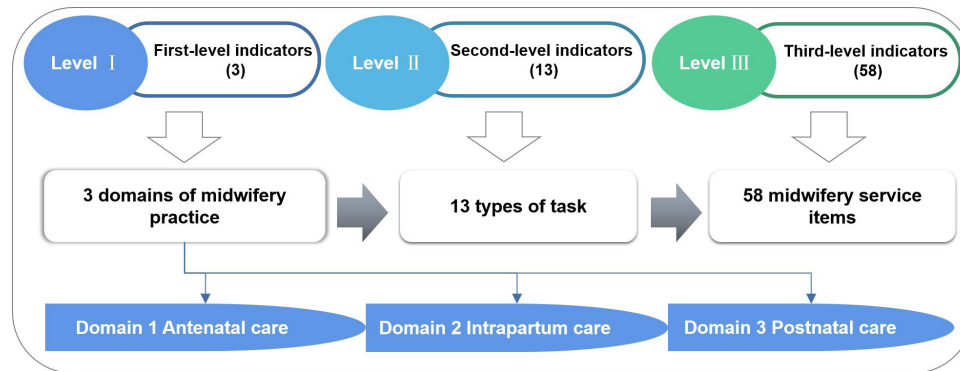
Level Ⅰ

First-level indicators (3)

Level Ⅱ

Second-level indicators (13)

Level Ⅲ

Third-level indicators (58)

3 domains of midwifery practice

13 types of task

58 midwifery service items

Domain 1 Antenatal care

Domain 2 Intrapartum care

Domain 3 Postnatal care